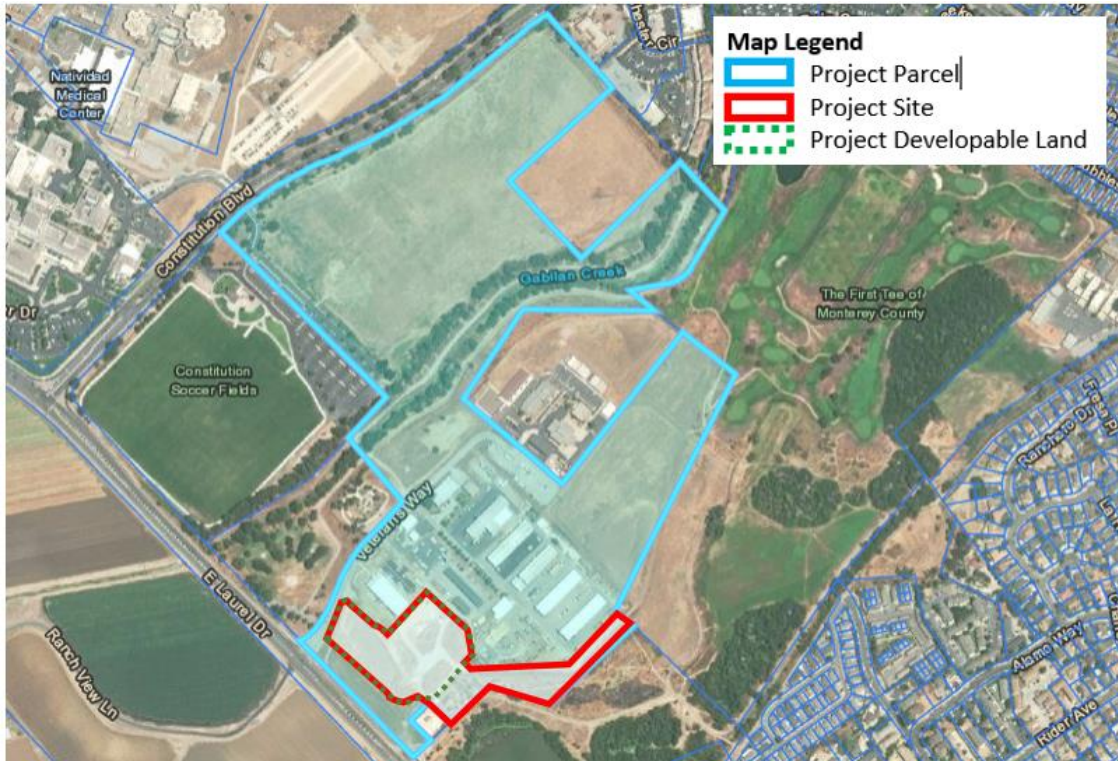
Map Legend
Project Parcel
Project Site
Project Developable Land

Natividad Medical Center

Constitution Blvd

Gabilan Creek

The First Tee of Monterey County

Constitution Soccer Fields

Veterans Way

El Laurel Dr

Ranch View Ln

Ranchito Dr

Alamo Way

Rider Ave